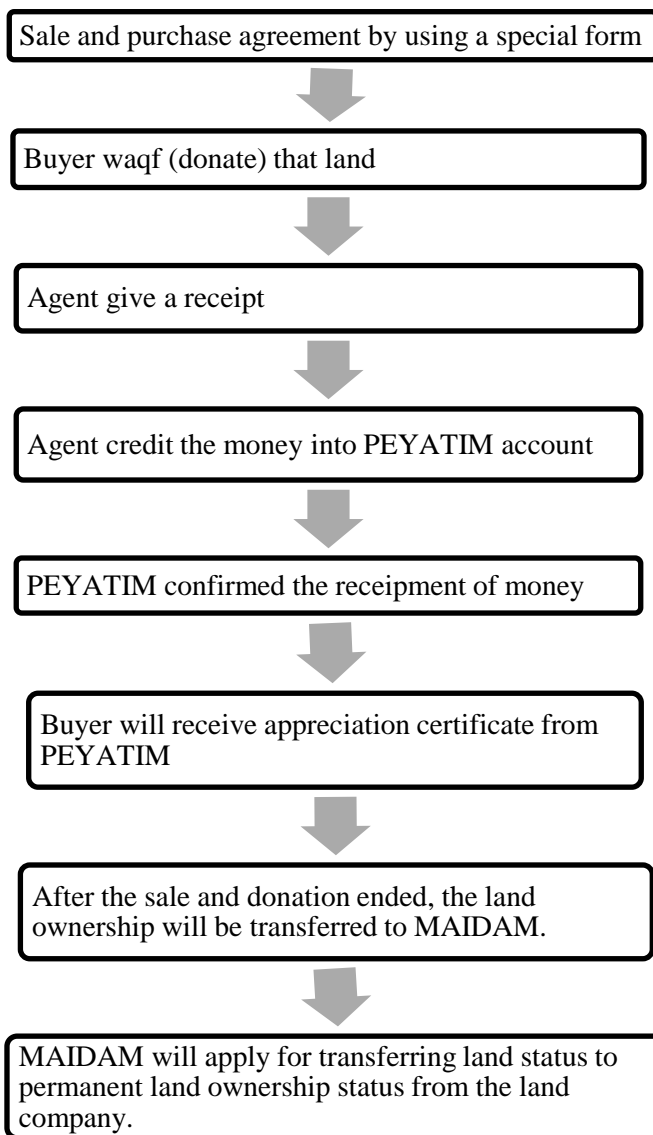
Sale and purchase agreement by using a special form

Buyer waqf (donate) that land

Agent give a receipt

Agent credit the money into PEYATIM account

PEYATIM confirmed the receipment of money

Buyer will receive appreciation certificate from PEYATIM

After the sale and donation ended, the land ownership will be transferred to MAIDAM.

MAIDAM will apply for transferring land status to permanent land ownership status from the land company.